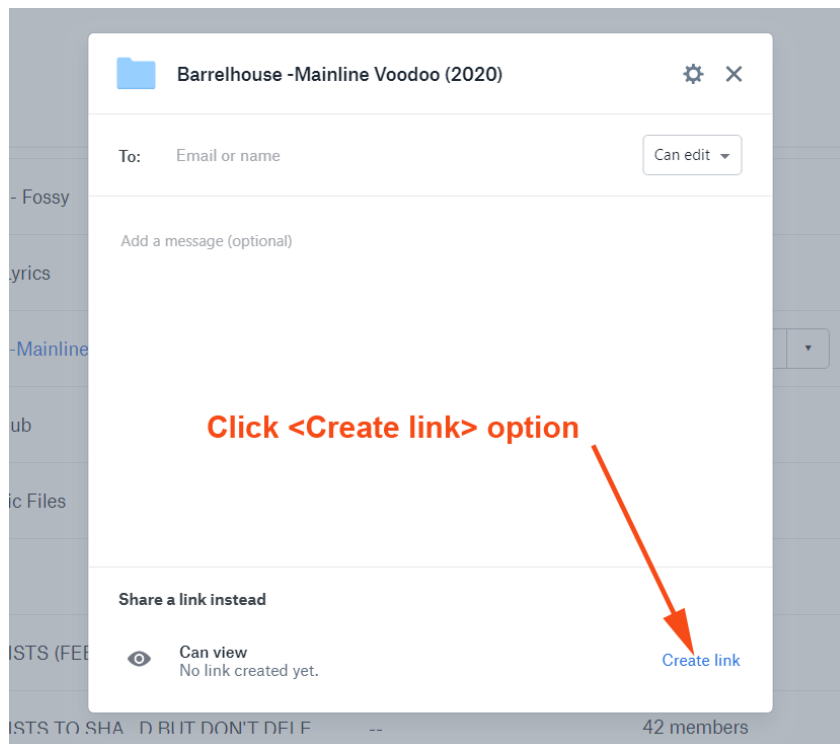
- Fossy

yrics

-Mainline

ub

ic Files

ISTS (FEE

ISTS TO SHA D BUT DON'T DELE -- 42 members

Barrelhouse -Mainline Voodoo (2020)

To: Email or name

Can edit

Add a message (optional)

Click <Create link> option

Share a link instead

Can view
No link created yet.

Create link